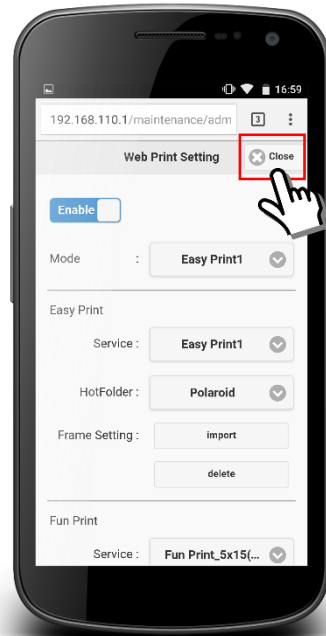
16:59

192.168.110.1/maintenance/adm

3

Web Print Setting

Close

Enable

Mode :

Easy Print1

Easy Print

Service :

Easy Print1

HotFolder :

Polaroid

Frame Setting :

import

delete

Fun Print

Service :

Fun Print_5x15(...